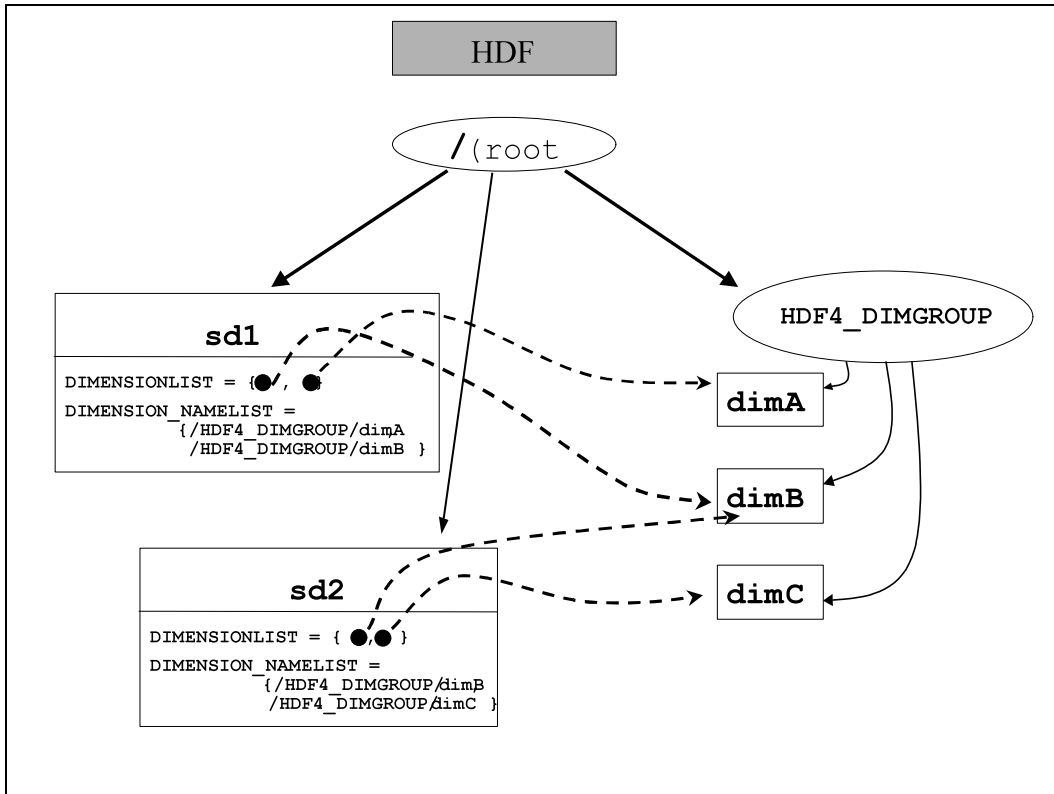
HDF

/(root

HDF4_DIMGROUP

sd1

DIMENSIONLIST = { , }

DIMENSION_NAMELIST = {/HDF4_DIMGROUP/dimA /HDF4_DIMGROUP/dimB }

dimA

dimB

sd2

DIMENSIONLIST = { , }

DIMENSION_NAMELIST = {/HDF4_DIMGROUP/dimB /HDF4_DIMGROUP/dimC }

dimC